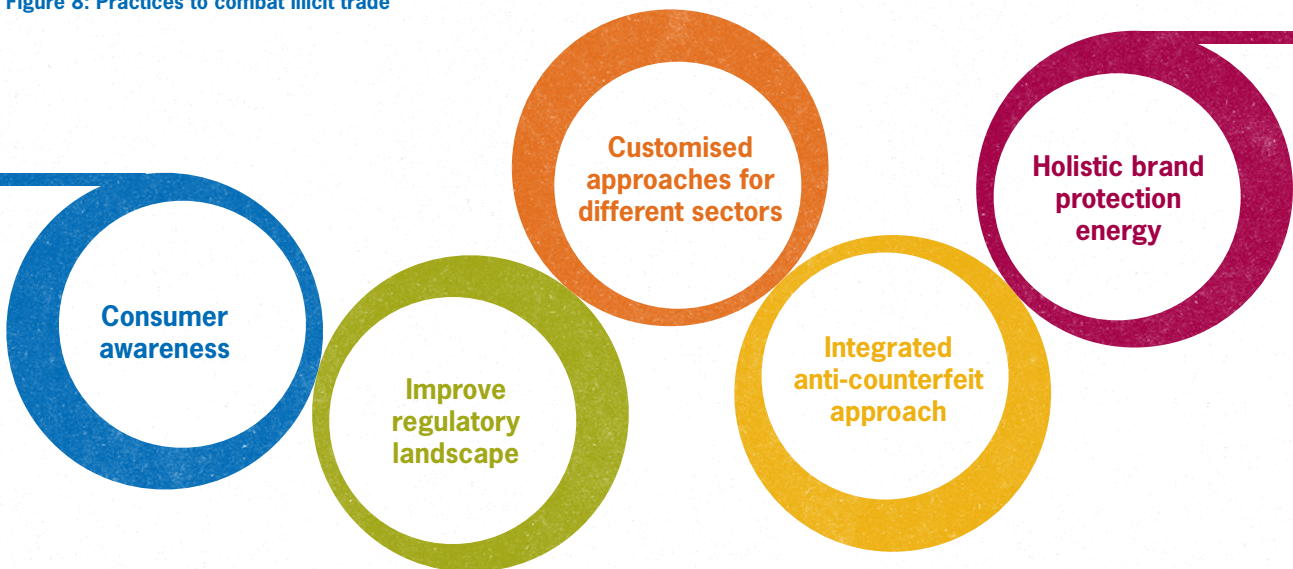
Figure 8: Practices to combat illicit trade

Consumer awareness

Improve regulatory landscape

Customised approaches for different sectors

Integrated anti-counterfeit approach

Holistic brand protection energy